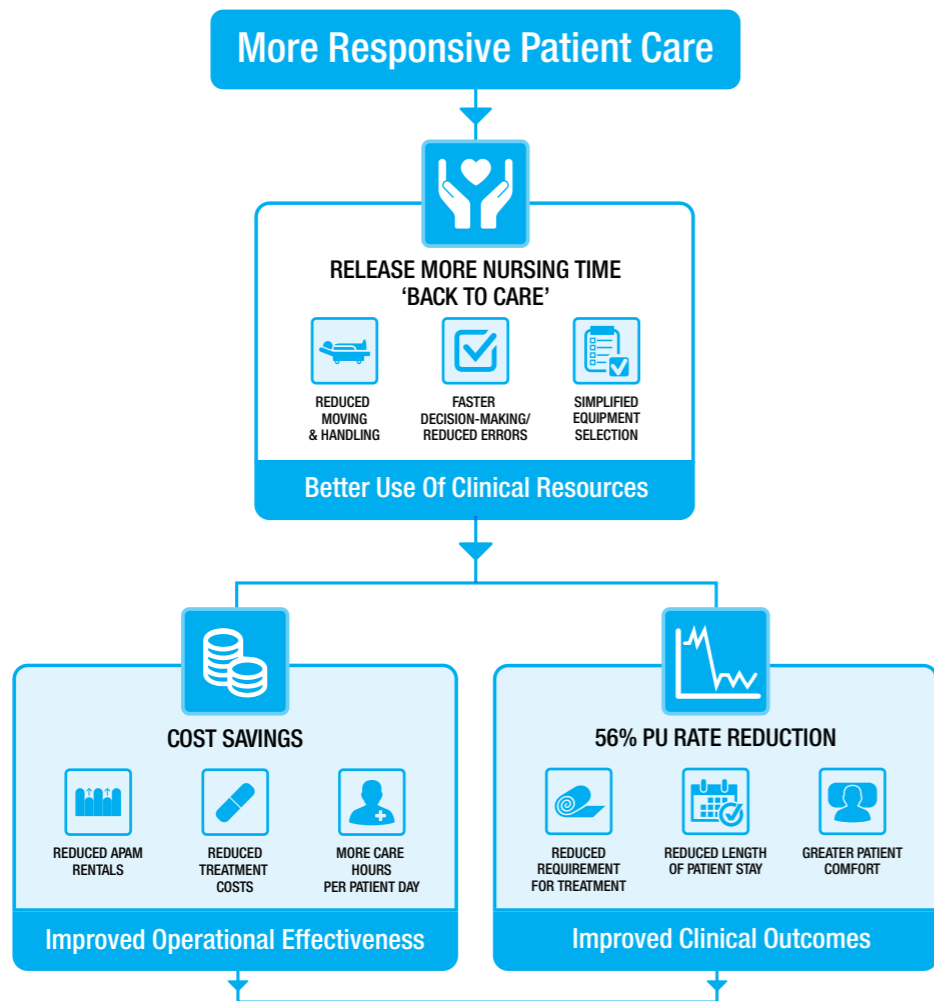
More Responsive Patient Care

RELEASE MORE NURSING TIME
'BACK TO CARE'

REDUCED MOVING & HANDLING

FASTER DECISION-MAKING/ REDUCED ERRORS

SIMPLIFIED EQUIPMENT SELECTION

Better Use Of Clinical Resources

COST SAVINGS

REDUCED APAM RENTALS

REDUCED TREATMENT COSTS

MORE CARE HOURS PER PATIENT DAY

Improved Operational Effectiveness

56% PU RATE REDUCTION

REDUCED REQUIREMENT FOR TREATMENT

REDUCED LENGTH OF PATIENT STAY

GREATER PATIENT COMFORT

Improved Clinical Outcomes